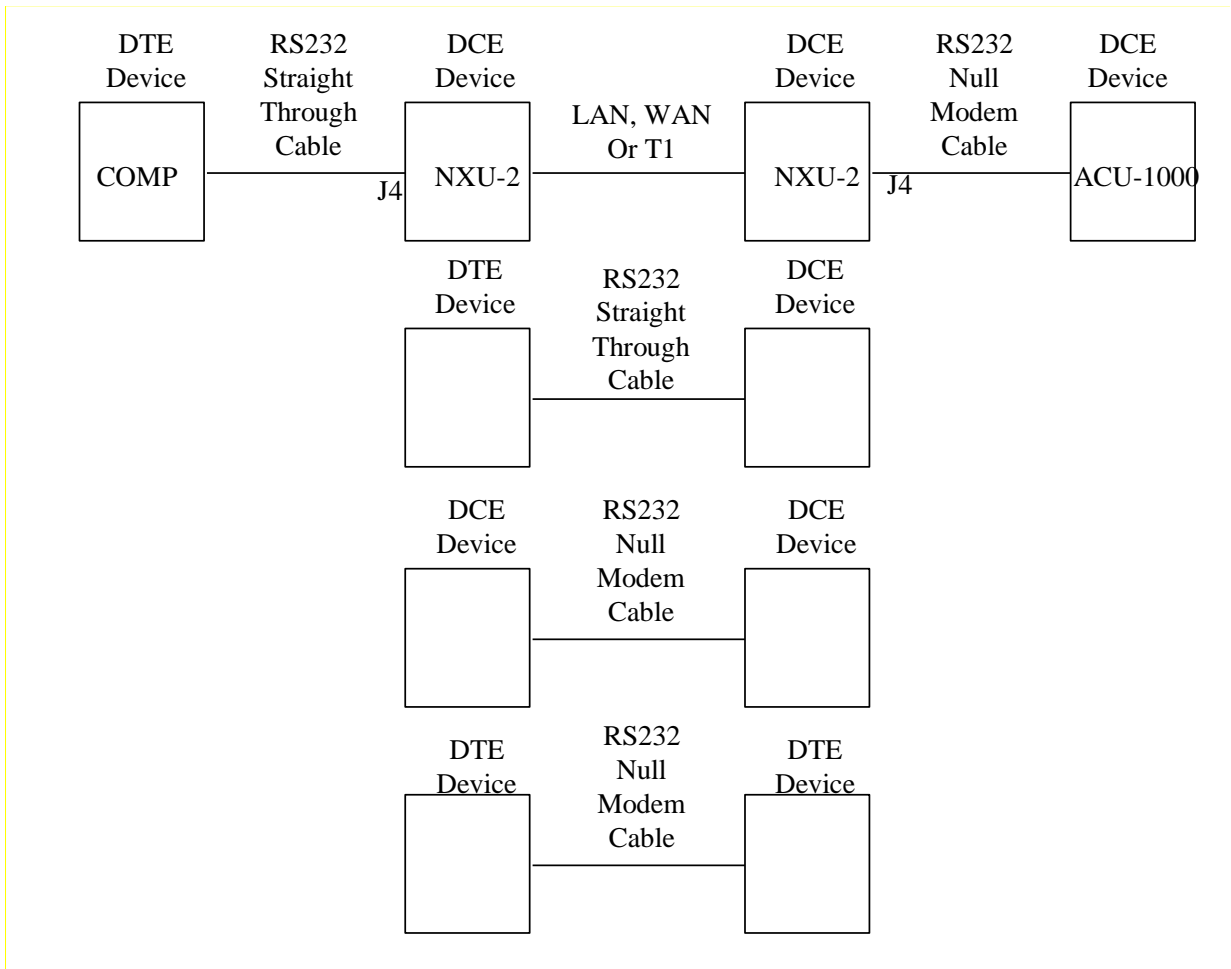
DTE Device

RS232 Straight Through Cable

DCE Device

DCE Device

RS232 Null Modem Cable

DCE Device

COMP

J4

NXU-2

LAN, WAN Or T1

NXU-2

J4

ACU-1000

DTE Device

RS232 Straight Through Cable

DCE Device

DCE Device

RS232 Null Modem Cable

DCE Device

DTE Device

RS232 Null Modem Cable

DTE Device